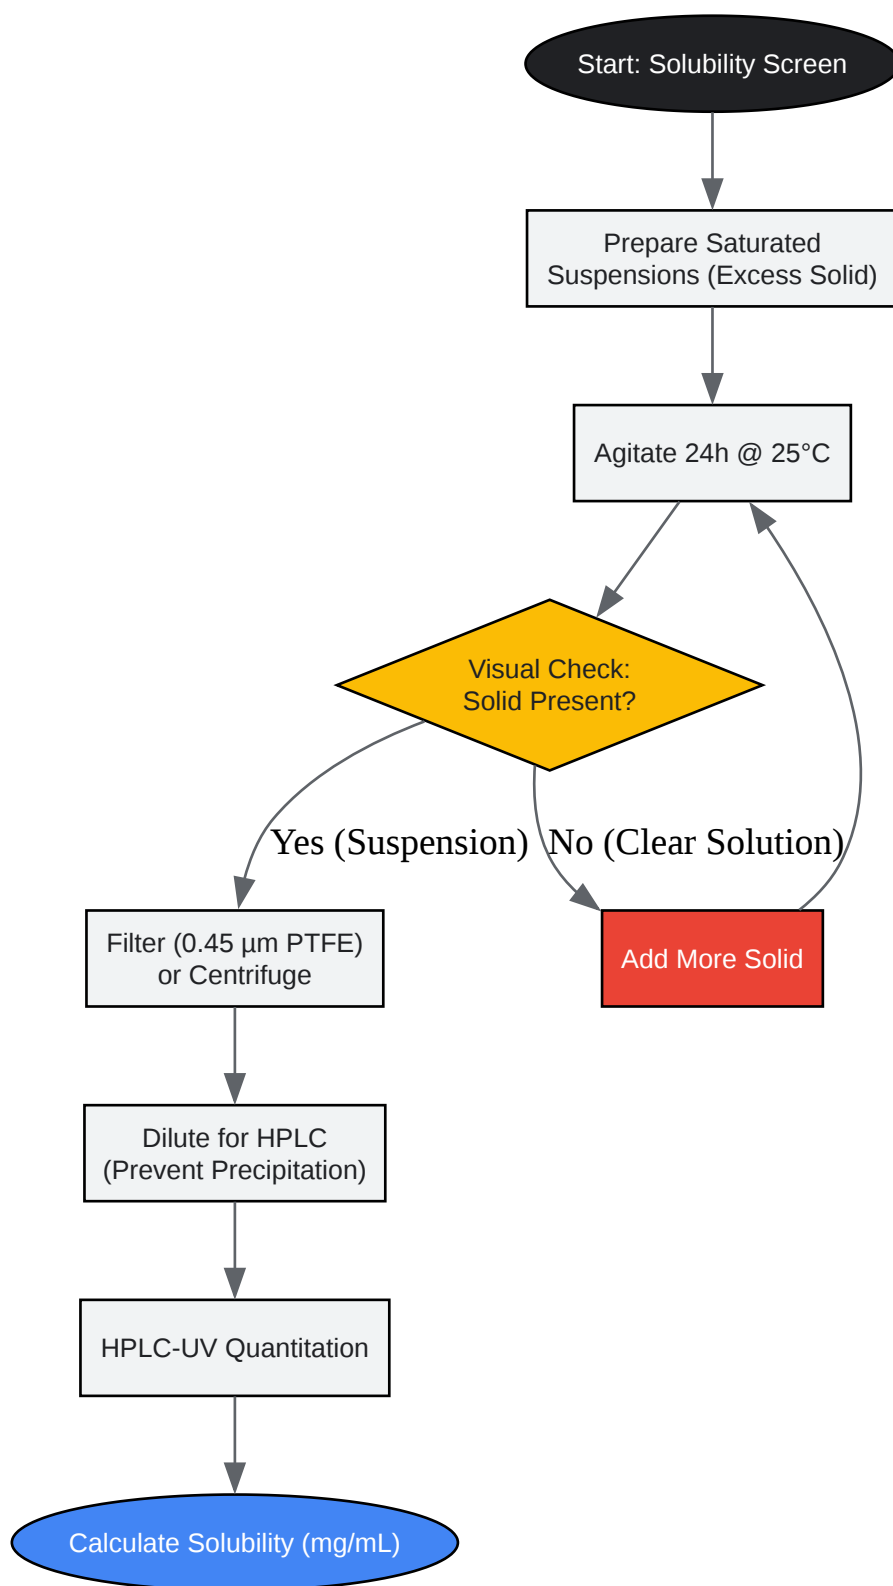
Start: Solubility Screen

Prepare Saturated Suspensions (Excess Solid)

Agitate 24h @ 25°C

Visual Check: Solid Present?

Yes (Suspension)

No (Clear Solution)

Filter (0.45 µm PTFE) or Centrifuge

Add More Solid

Dilute for HPLC (Prevent Precipitation)

HPLC-UV Quantitation

Calculate Solubility (mg/mL)